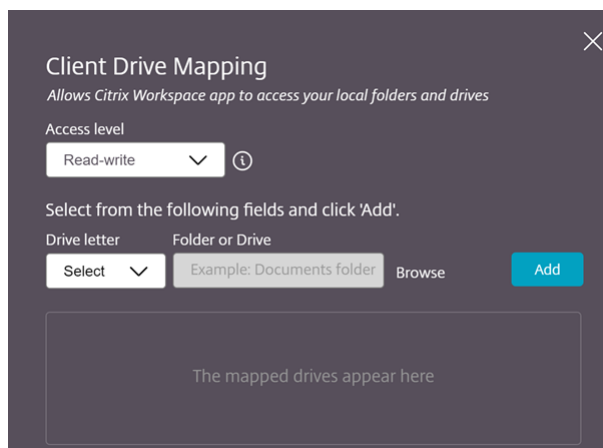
Client Drive Mapping

*Allows Citrix Workspace app to access your local folders and drives*

Access level

Read-write

Select from the following fields and click 'Add'.

Drive letter

Select

Folder or Drive

Example: Documents folder

Browse

Add

The mapped drives appear here